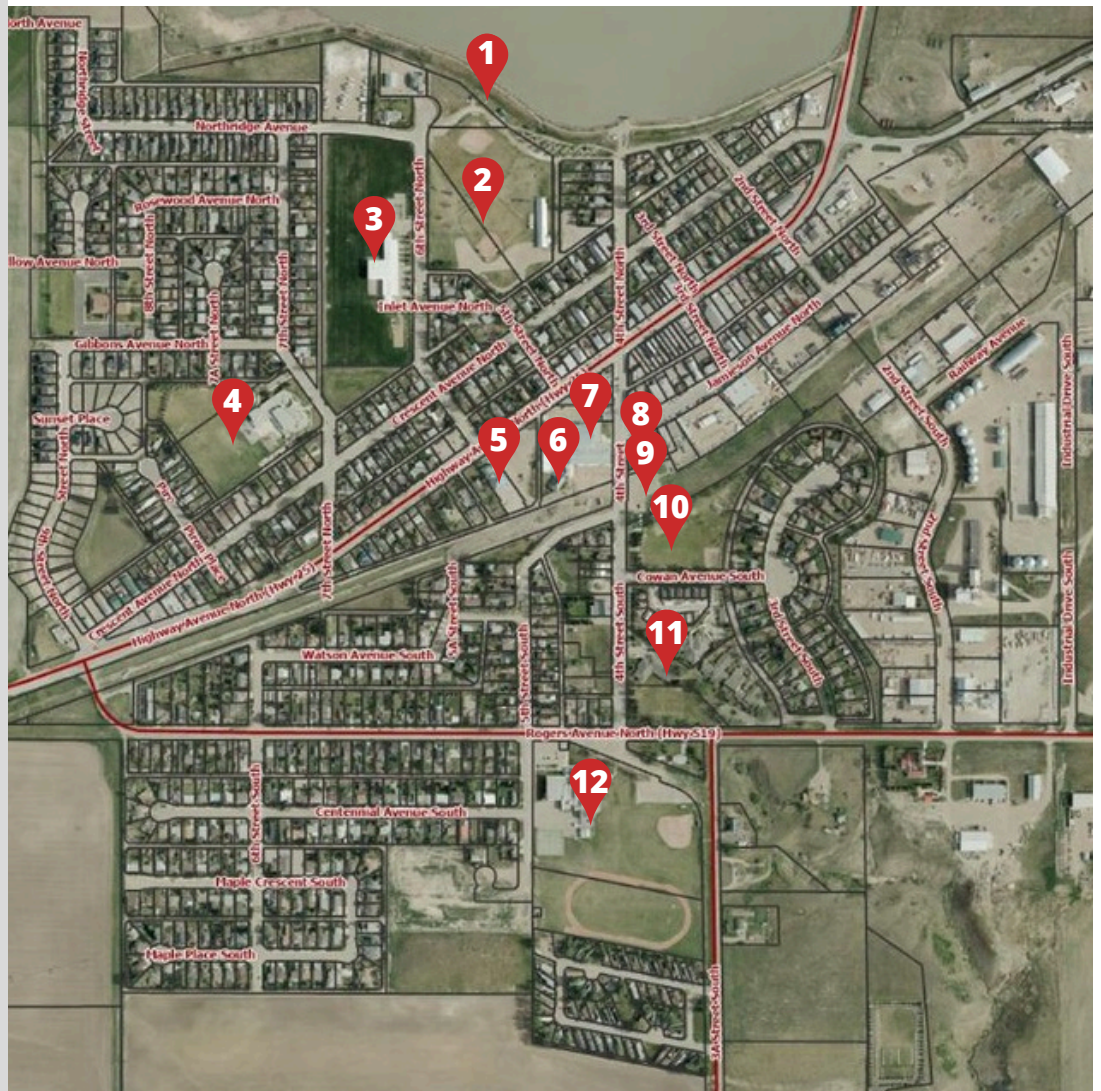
North Avenue
Northridge Street
Northridge Avenue
1
2
3
Rosewood Avenue North
llow Avenue North
8th Street North
7A Street North
7th Street North
6th Street North
Inlet Avenue North
5th Street North
4th Street North
3rd Street North
3rd Street North
2nd Street North
Gibbons Avenue North
Crescent Avenue North
Jamieson Avenue North
Highway Avenue North (Hwy 25)
4
Sunset Place
7
8
5
6
9
4th Street
10
Railway Avenue
2nd Street South
Industrial Drive South
Pine
Birch Place
9th Street North
Crescent Avenue North
7th Street North
Highway Avenue North (Hwy 25)
5A Street South
Cowan Avenue South
2nd Street South
3rd Street South
11
Watson Avenue South
5th Street South
4th Street South
Industrial Drive South
Rogers Avenue North (Hwy 519)
12
6th Street South
Centennial Avenue South
Maple Crescent South
Maple Place South
3A Street South